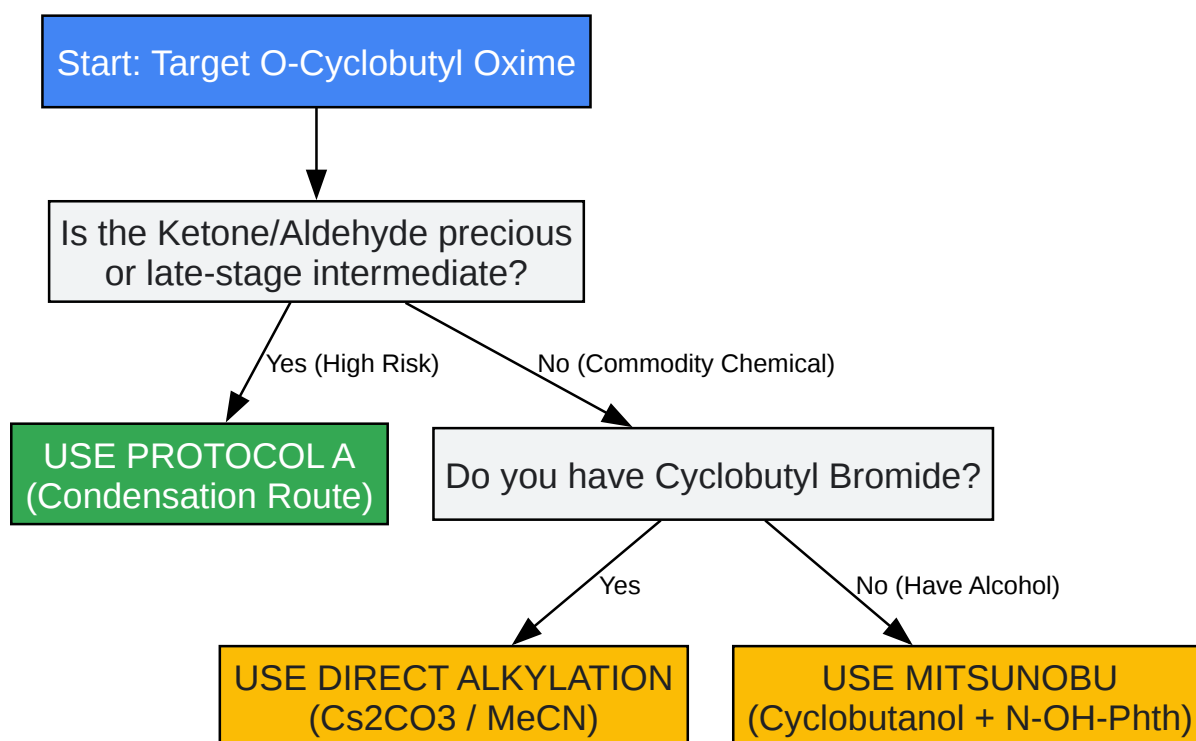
Start: Target O-Cyclobutyl Oxime

Is the Ketone/Aldehyde precious or late-stage intermediate?

Yes (High Risk)

No (Commodity Chemical)

USE PROTOCOL A (Condensation Route)

Do you have Cyclobutyl Bromide?

Yes

No (Have Alcohol)

USE DIRECT ALKYLATION (Cs2CO3 / MeCN)

USE MITSUNOBU (Cyclobutanol + N-OH-Phth)